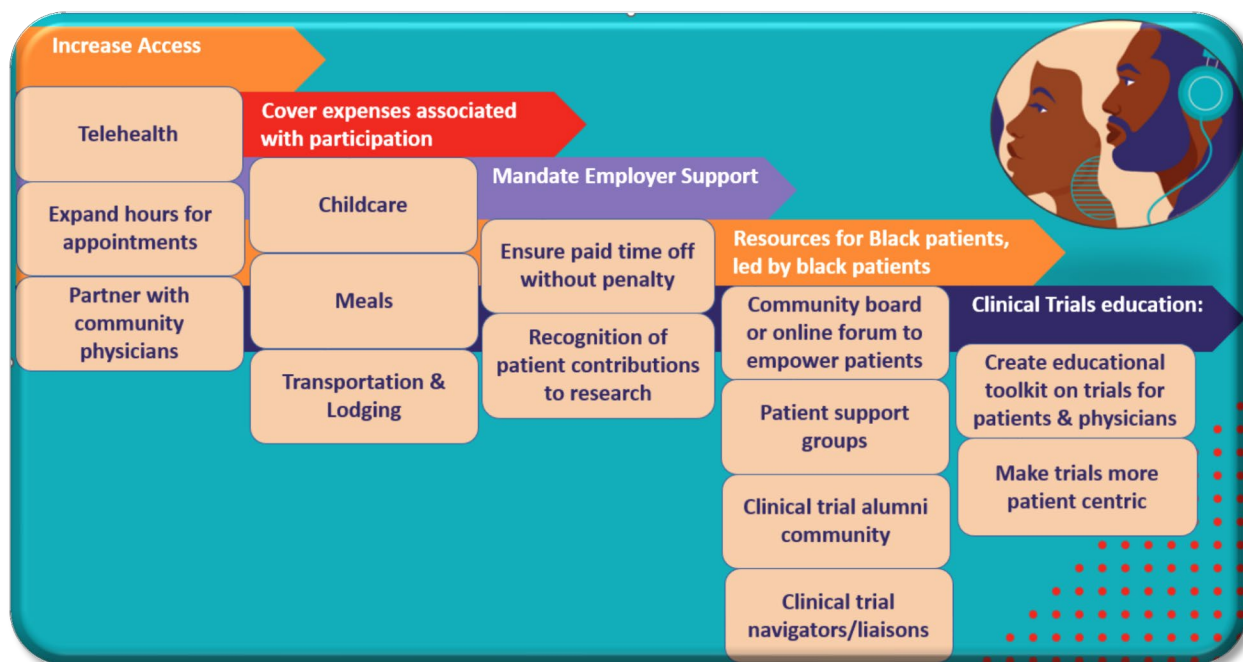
Increase Access

Telehealth

Expand hours for appointments

Partner with community physicians

Cover expenses associated with participation

Childcare

Meals

Transportation & Lodging

Mandate Employer Support

Ensure paid time off without penalty

Recognition of patient contributions to research

Resources for Black patients, led by black patients

Community board or online forum to empower patients

Patient support groups

Clinical trial alumni community

Clinical trial navigators/liaisons

Clinical Trials education:

Create educational toolkit on trials for patients & physicians

Make trials more patient centric